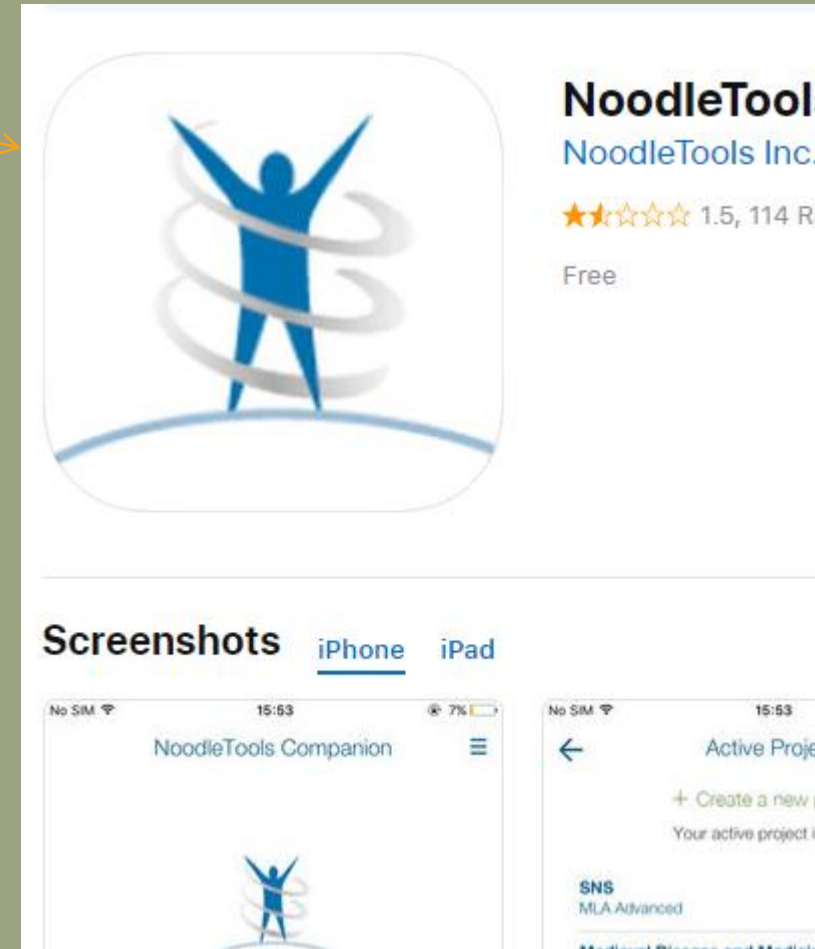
NoodleTool

NoodleTools Inc.

★★☆☆☆ 1.5, 114 R

Free

Screenshots iPhone iPad

No SIM 15:53 7%

NoodleTools Companion

No SIM 15:53

Active Proje

+ Create a new

Your active project i

SNS
MLA Advanced

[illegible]